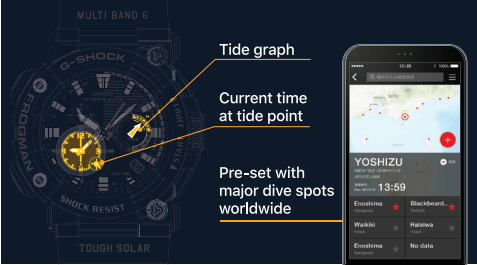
MULTI BAND 6

G-SHOCK

CASIO

FROGMAN

SHOCK RESIST

TOUGH SOLAR

Tide graph

Current time at tide point

Pre-set with major dive spots worldwide

12:00

100%

YOSHIZU

13:59

Enoshima

Blackbeard...

Waikiki

Haleiwa

Enoshima

No data